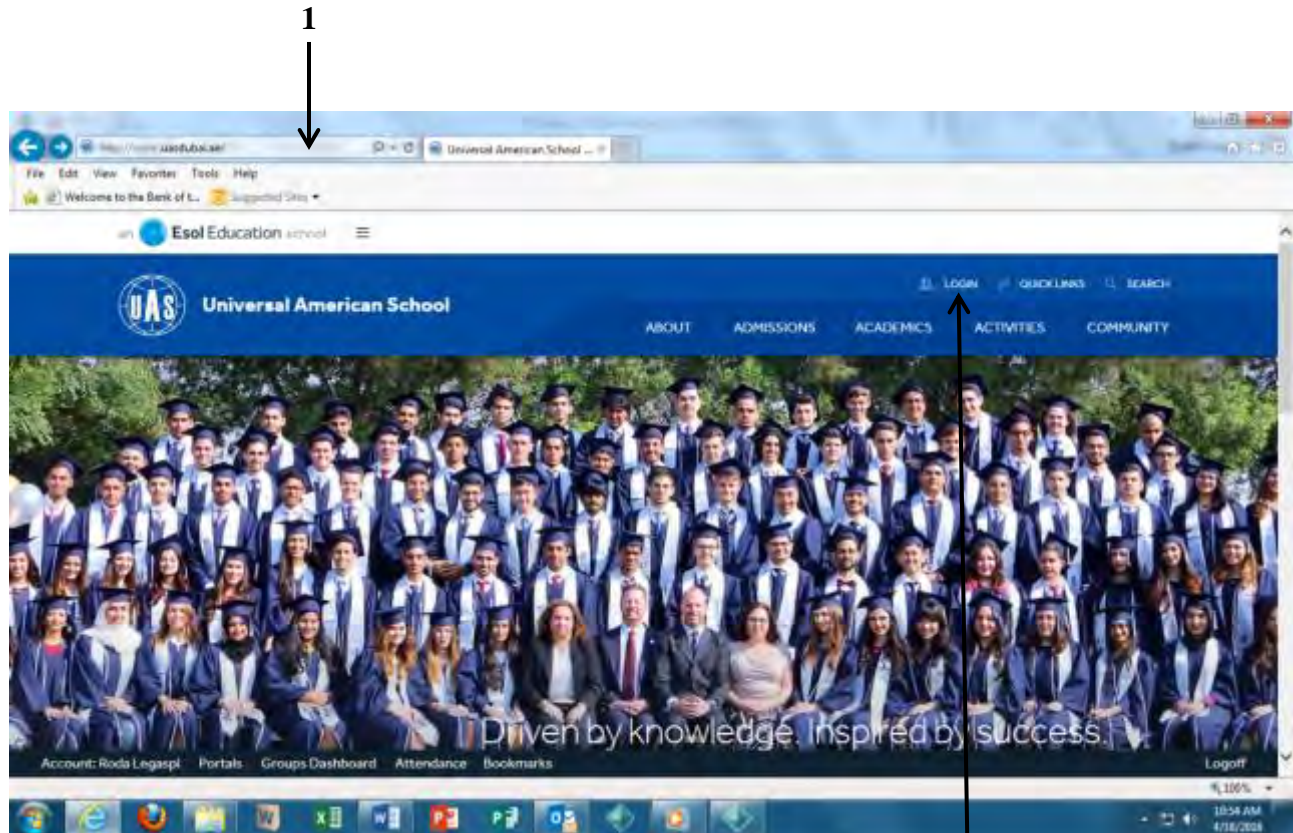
1

http://www.uasdubai.ae/

Universal American School ...

File Edit View Favorites Tools Help

Welcome to the Bank of t... Suggested Sites

an Esol Education school

UAS Universal American School

LOGIN QUICKLINKS SEARCH

ABOUT ADMISSIONS ACADEMICS ACTIVITIES COMMUNITY

Driven by knowledge. Inspired by success.

Account: Roda Legaspi Portals Groups Dashboard Attendance Bookmarks Logoff

100%

10:54 AM
4/18/2016